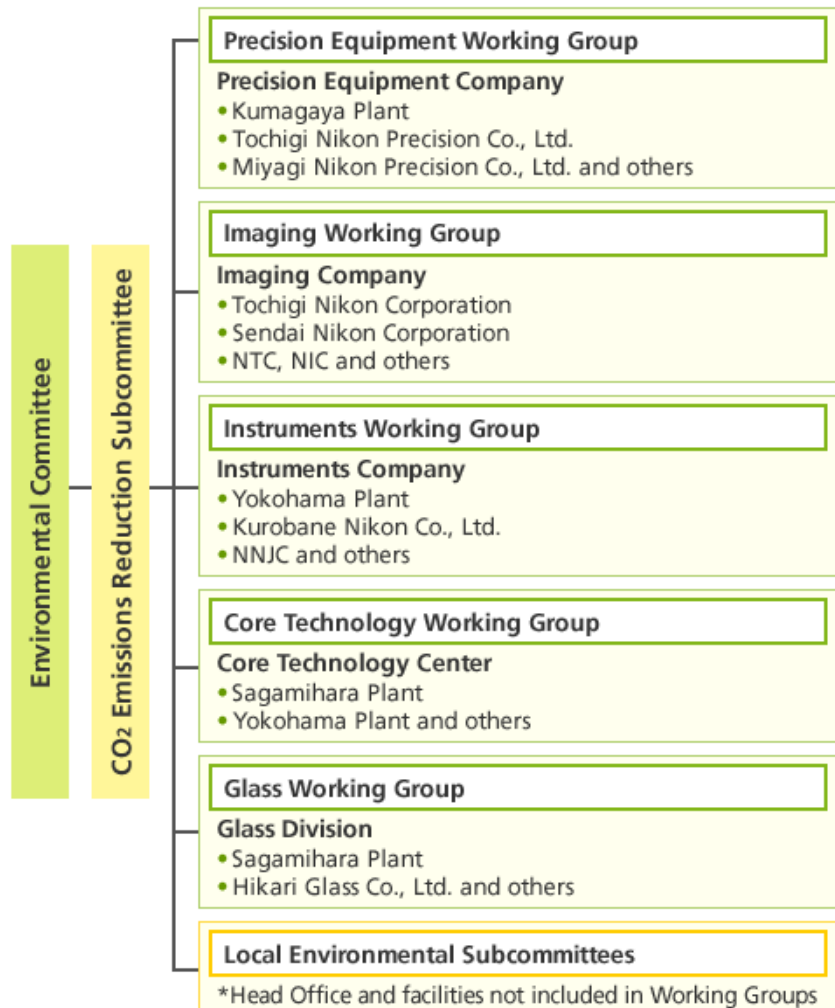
Environmental Committee

$CO_2$ Emissions Reduction Subcommittee

Precision Equipment Working Group
Precision Equipment Company
• Kumagaya Plant
• Tochigi Nikon Precision Co., Ltd.
• Miyagi Nikon Precision Co., Ltd. and others

Imaging Working Group
Imaging Company
• Tochigi Nikon Corporation
• Sendai Nikon Corporation
• NTC, NIC and others

Instruments Working Group
Instruments Company
• Yokohama Plant
• Kurobane Nikon Co., Ltd.
• NNJC and others

Core Technology Working Group
Core Technology Center
• Sagamihara Plant
• Yokohama Plant and others

Glass Working Group
Glass Division
• Sagamihara Plant
• Hikari Glass Co., Ltd. and others

Local Environmental Subcommittees
*Head Office and facilities not included in Working Groups